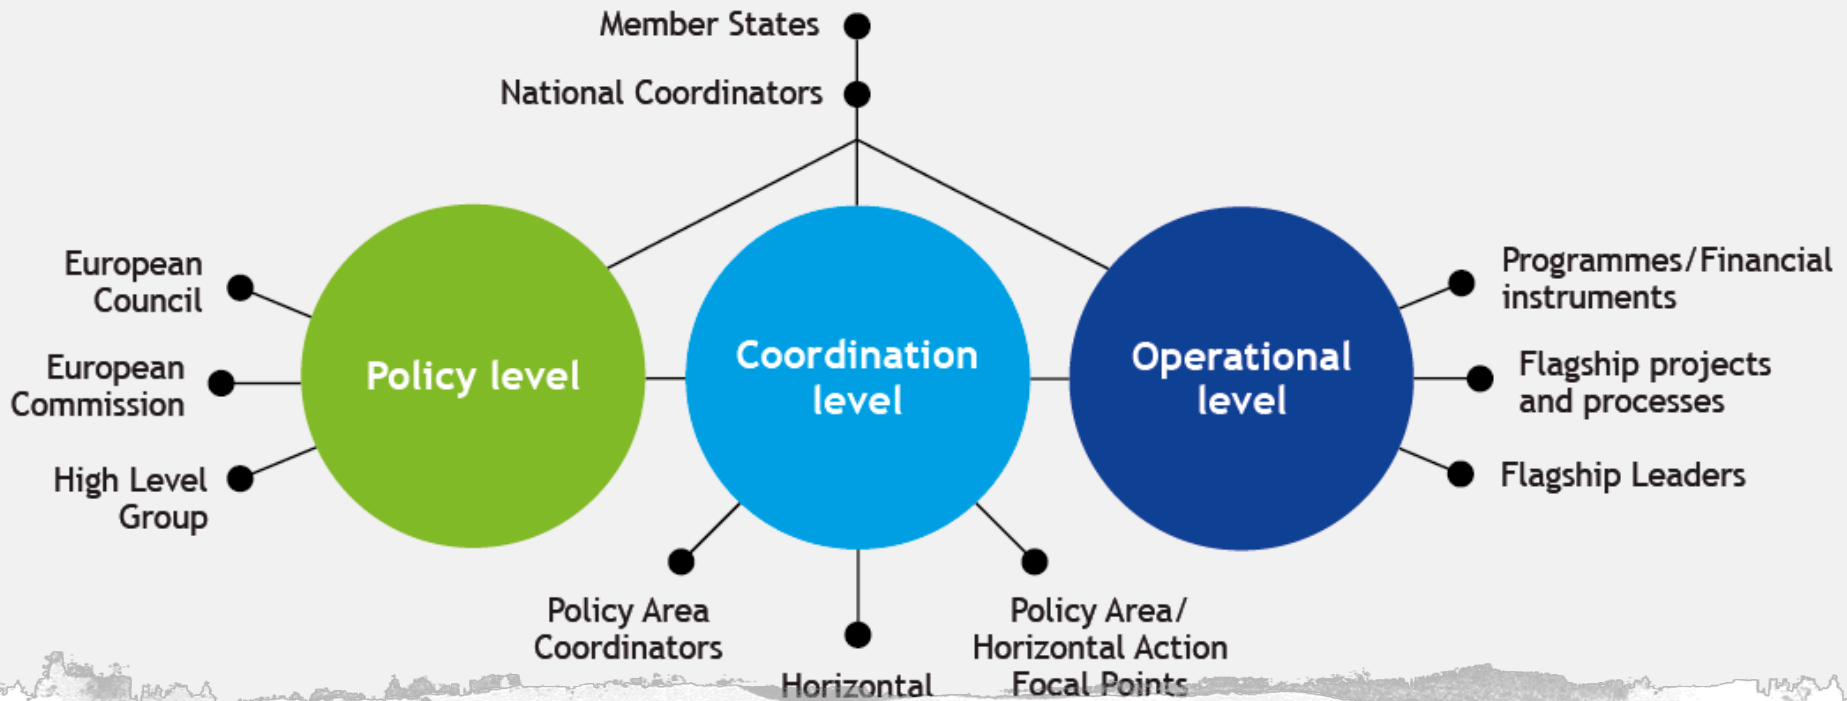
Member States

National Coordinators

European Council

European Commission

High Level Group

Policy level

Coordination level

Operational level

Programmes/Financial instruments

Flagship projects and processes

Flagship Leaders

Policy Area Coordinators

Horizontal

Policy Area/ Horizontal Action Focal Points